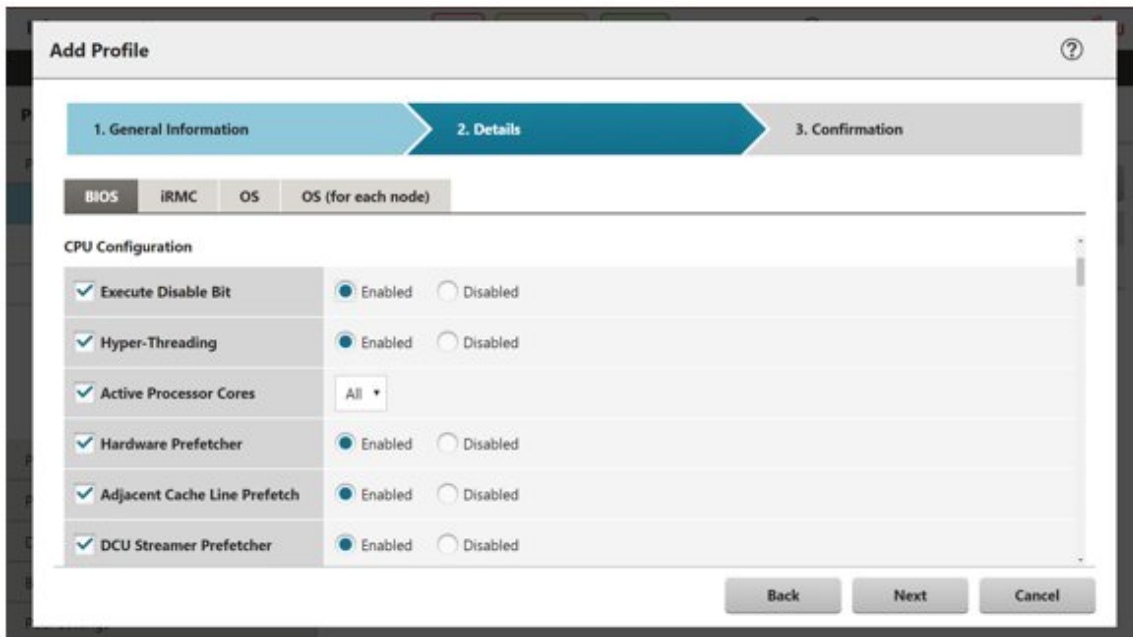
Add Profile

1. General Information
2. Details
3. Confirmation

BIOS
iRMC
OS
OS (for each node)

CPU Configuration

| | |
|---|---|
| Execute Disable Bit | Enabled Disabled |
| Hyper-Threading | Enabled Disabled |
| Active Processor Cores | All |
| Hardware Prefetcher | Enabled Disabled |
| Adjacent Cache Line Prefetch | Enabled Disabled |
| DCU Streamer Prefetcher | Enabled Disabled |

Back
Next
Cancel